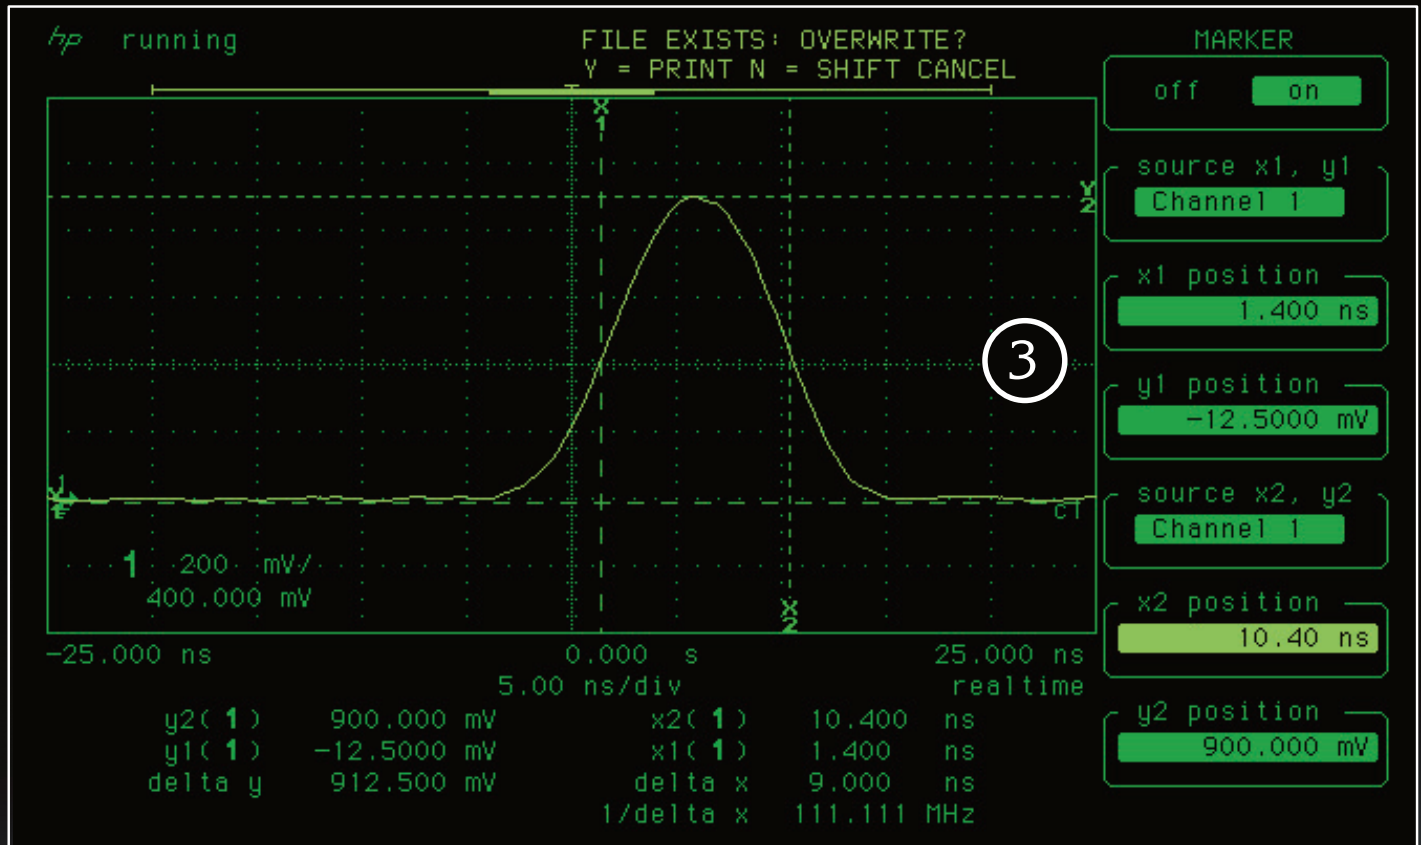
hp running

FILE EXISTS: OVERWRITE?
Y = PRINT N = SHIFT CANCEL

MARKER

off on

source x1, y1
Channel 1

x1 position
1.400 ns

y1 position
-12.5000 mV

source x2, y2
Channel 1

x2 position
10.40 ns

y2 position
900.000 mV

x1

Y2

3

x2

c1

1 200 mV/
400.000 mV

-25.000 ns 0.000 s 25.000 ns
5.00 ns/div realtime

| y2( 1 ) | 900.000 mV | x2( 1 ) | 10.400 | ns |
|---|---|---|---|---|
| y1( 1 ) | -12.5000 mV | x1( 1 ) | 1.400 | ns |
| delta y | 912.500 mV | delta x | 9.000 | ns |
| | | 1/delta x | 111.111 | MHz |